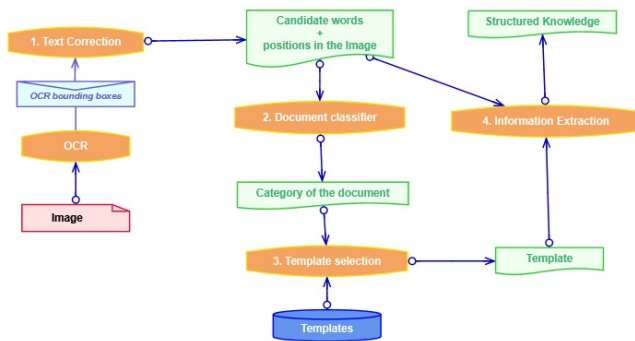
1. Text Correction

Candidate words
+
positions in the Image

Structured Knowledge

OCR bounding boxes

2. Document classifier

4. Information Extraction

OCR

Image

Category of the document

3. Template selection

Template

Templates